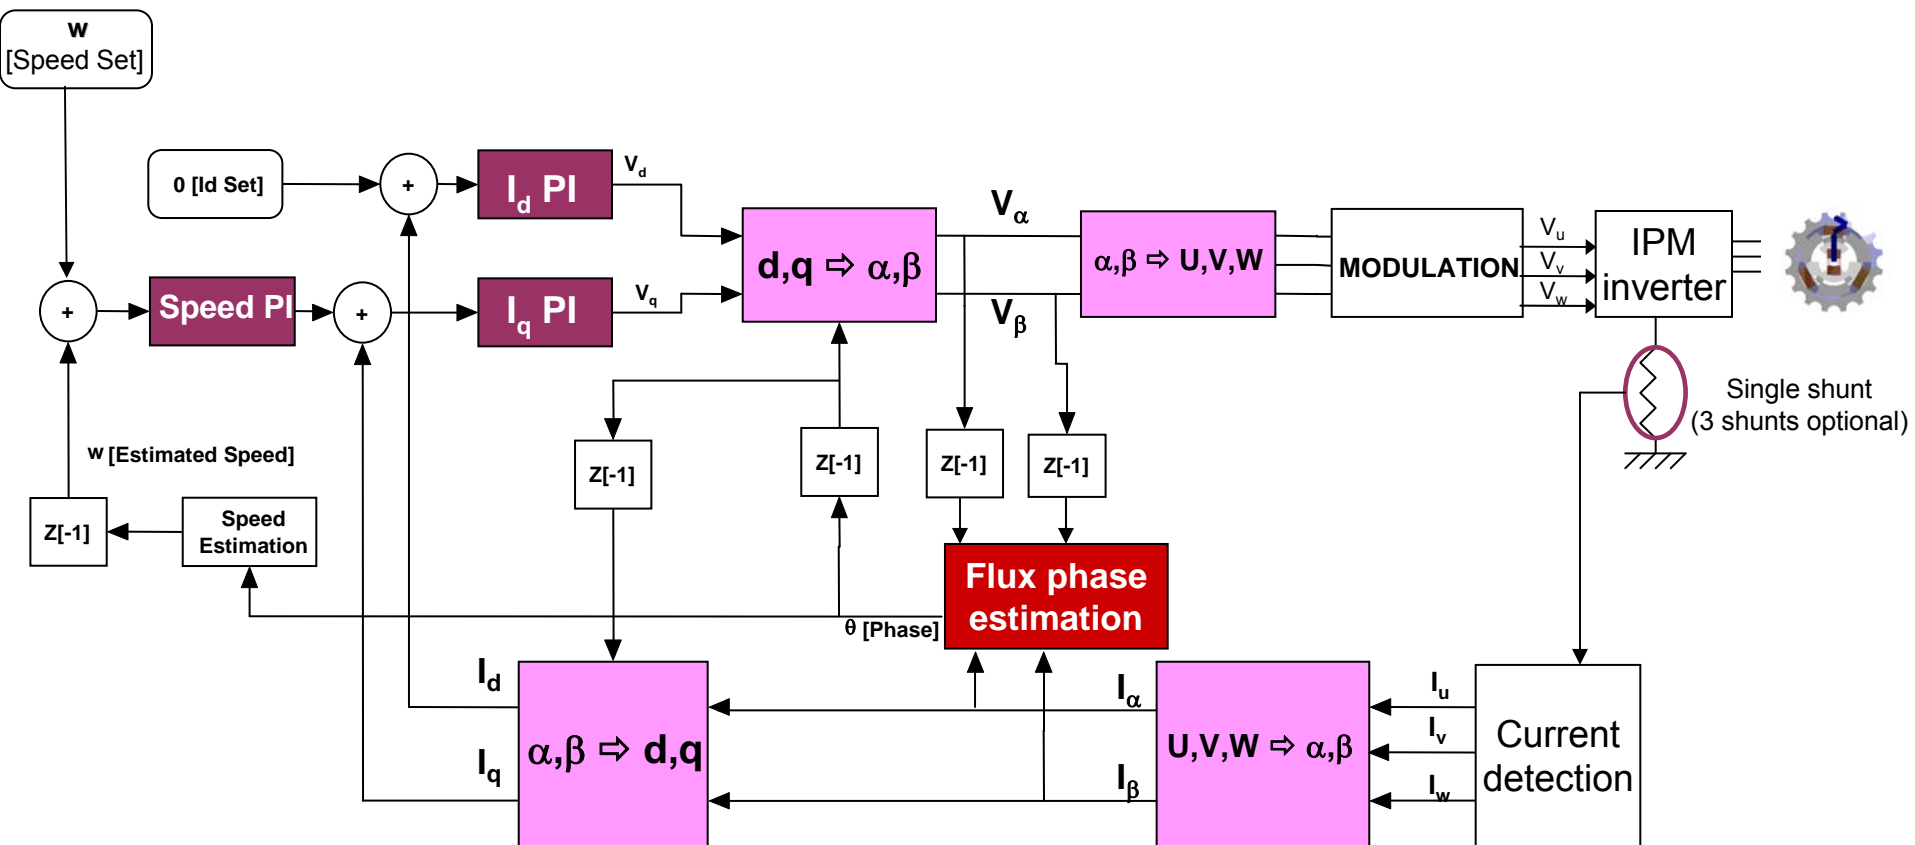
w
[Speed Set]

0 [Id Set]

+

$I_d$ PI

$V_d$

+

Speed PI

+

$I_q$ PI

$V_q$

d,q ⇨ α,β

$V_\alpha$

$V_\beta$

α,β ⇨ U,V,W

MODULATION

$V_u$

$V_v$

$V_w$

IPM inverter

Single shunt
(3 shunts optional)

w [Estimated Speed]

Z[-1]

Speed Estimation

Z[-1]

Z[-1]

Z[-1]

Z[-1]

Flux phase estimation

θ [Phase]

$I_d$

$I_q$

α,β ⇨ d,q

$I_\alpha$

$I_\beta$

U,V,W ⇨ α,β

$I_u$

$I_v$

$I_w$

Current detection